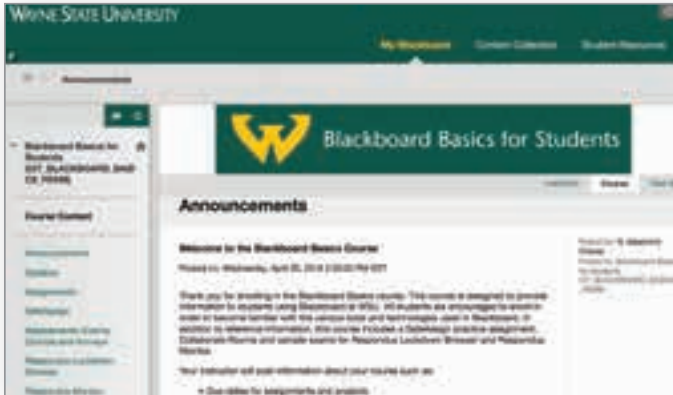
WAYNE STATE UNIVERSITY

My Blackboard

Content Collection

Student Resources

Announcements

Blackboard Basics for Students

Course Content

Blackboard Basics for Students

Announcements

Welcome to the Blackboard Basics Course

Posted on: Wednesday, April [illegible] PM EDT

Thank you for enrolling in the Blackboard Basics course. This course is designed to provide information to students using Blackboard at WSU. All students are encouraged to enroll in order to become familiar with the various tools and technologies used in Blackboard. In addition to reference information, this course includes a SafeAssign practice assignment, Collaborate Rooms and sample exams for Respondus Lockdown Browser and Respondus Monitor.

Your instructor will post information about your course such as:

• Due dates for assignments and projects